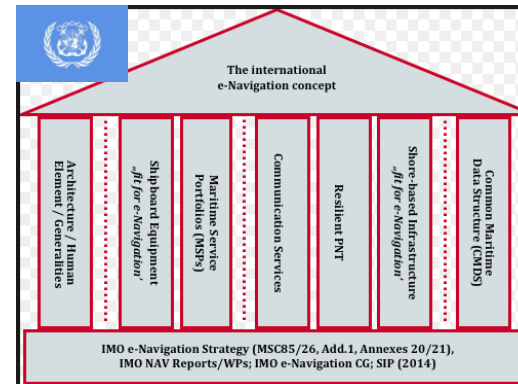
The international e-Navigation concept

Architecture / Human Element / Generalities

Shipboard Equipment 'fit for e-Navigation'

Maritime Service Portfolios (MSPs)

Communication Services

Resilient PNT

Shore-based Infrastructure 'fit for e-Navigation'

Common Maritime Data Structure (CMDS)

IMO e-Navigation Strategy (MSC85/26, Add.1, Annexes 20/21), IMO NAV Reports/WPs; IMO e-Navigation CG; SIP (2014)